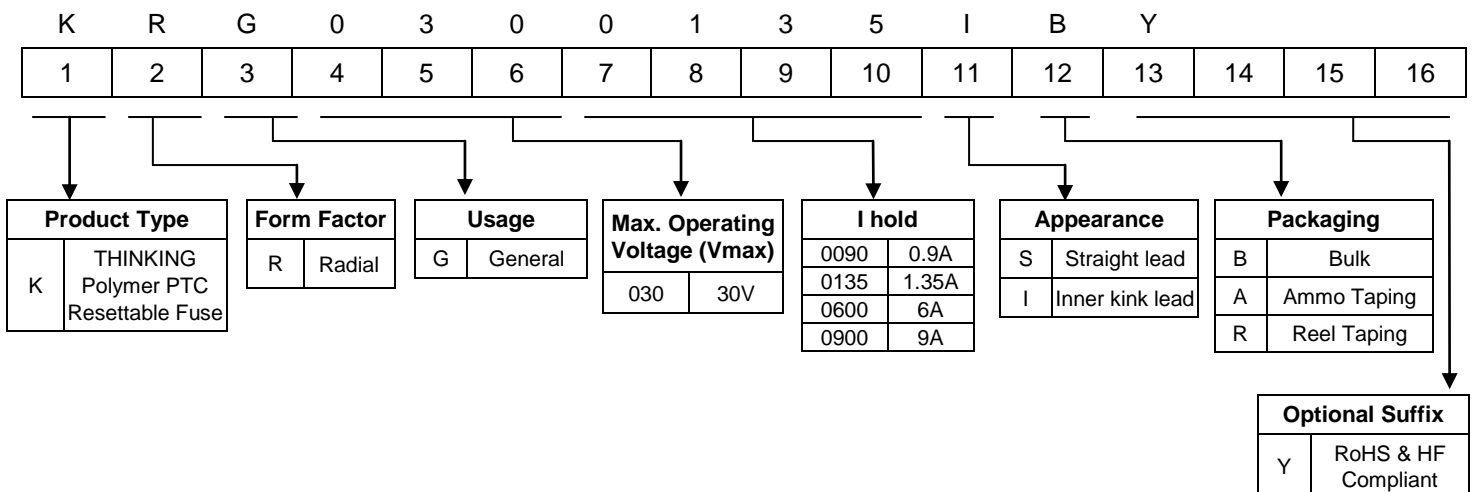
K R G 0 3 0 0 1 3 5 I B Y

| 1 | 2 | 3 | 4 | 5 | 6 | 7 | 8 | 9 | 10 | 11 | 12 | 13 | 14 | 15 | 16 |
|---|---|---|---|---|---|---|---|---|---|---|---|---|---|---|---|

| Product Type | |
|---|---|
| K | THINKING Polymer PTC Resettable Fuse |

| Form Factor | |
|---|---|
| R | Radial |

| Usage | |
|---|---|
| G | General |

| Max. Operating Voltage (Vmax) | |
|---|---|
| 030 | 30V |

| I hold | |
|---|---|
| 0090 | 0.9A |
| 0135 | 1.35A |
| 0600 | 6A |
| 0900 | 9A |

| Appearance | |
|---|---|
| S | Straight lead |
| I | Inner kink lead |

| Packaging | |
|---|---|
| B | Bulk |
| A | Ammo Taping |
| R | Reel Taping |

| Optional Suffix | |
|---|---|
| Y | RoHS & HF Compliant |